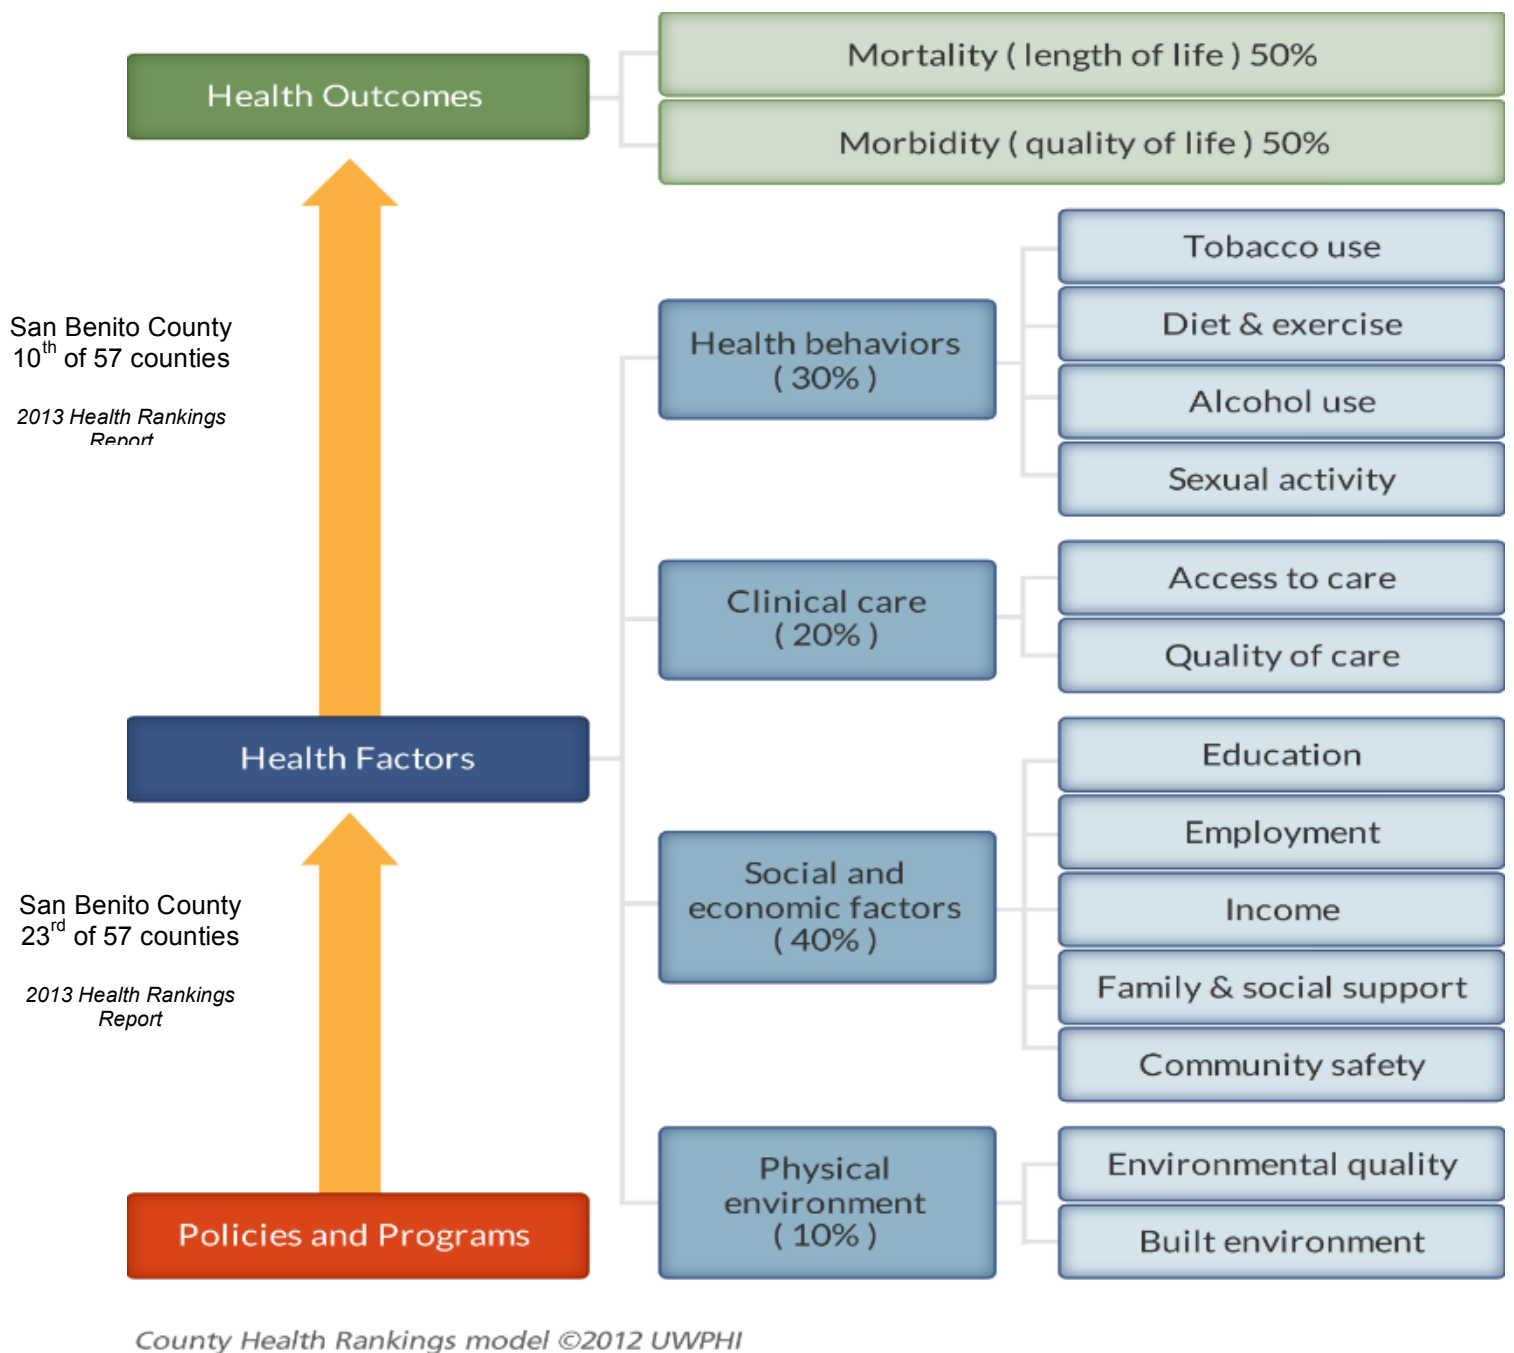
Health Outcomes

Mortality ( length of life ) 50%

Morbidity ( quality of life ) 50%

San Benito County
$10^{th}$ of 57 counties

2013 Health Rankings Report

Health behaviors ( 30% )

Tobacco use

Diet & exercise

Alcohol use

Sexual activity

Clinical care ( 20% )

Access to care

Quality of care

Health Factors

Education

Employment

Social and economic factors ( 40% )

Income

Family & social support

Community safety

San Benito County
$23^{rd}$ of 57 counties

2013 Health Rankings Report

Physical environment ( 10% )

Environmental quality

Built environment

Policies and Programs

County Health Rankings model ©2012 UWPHI